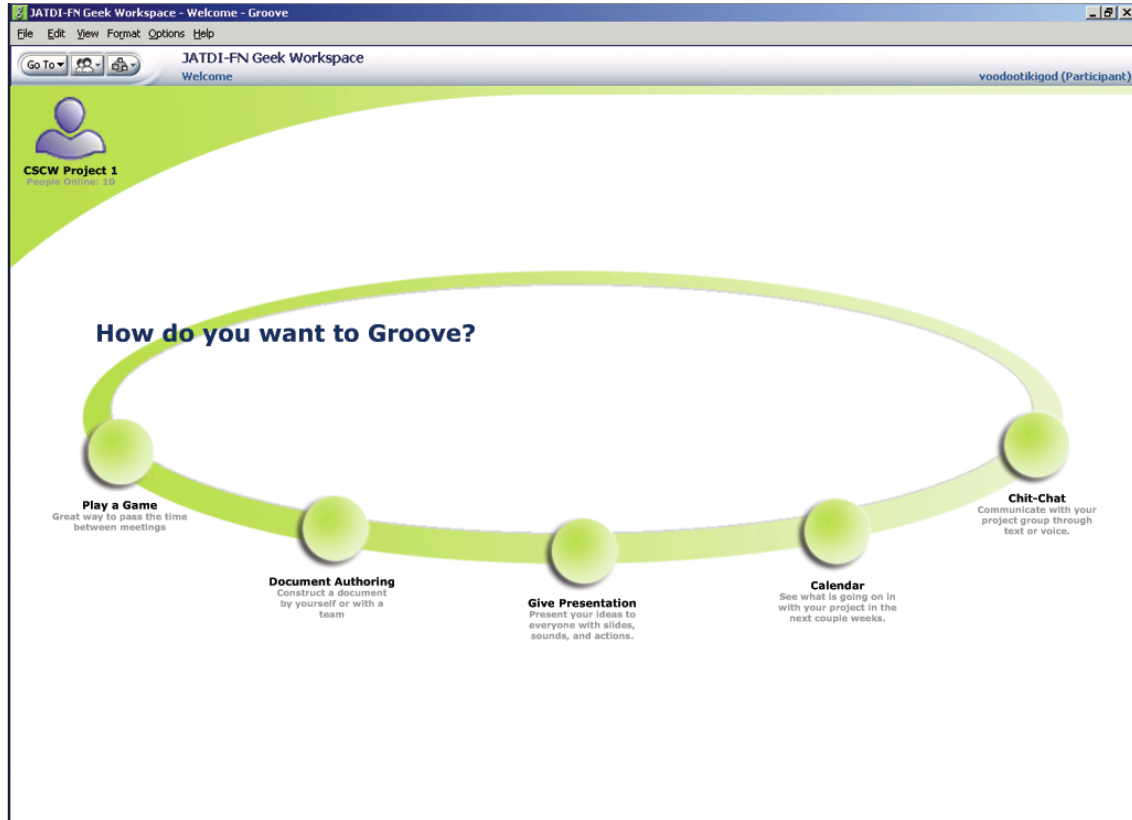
JATDI-FN Geek Workspace - Welcome - Groove

File Edit View Format Options Help

Go To

JATDI-FN Geek Workspace
Welcome

voodootikigod (Participant)

CSCW Project 1
People Online: 10

How do you want to Groove?

Play a Game
Great way to pass the time between meetings

Document Authoring
Construct a document by yourself or with a team

Give Presentation
Present your ideas to everyone with slides, sounds, and actions.

Calendar
See what is going on in with your project in the next couple weeks.

Chit-Chat
Communicate with your project group through text or voice.